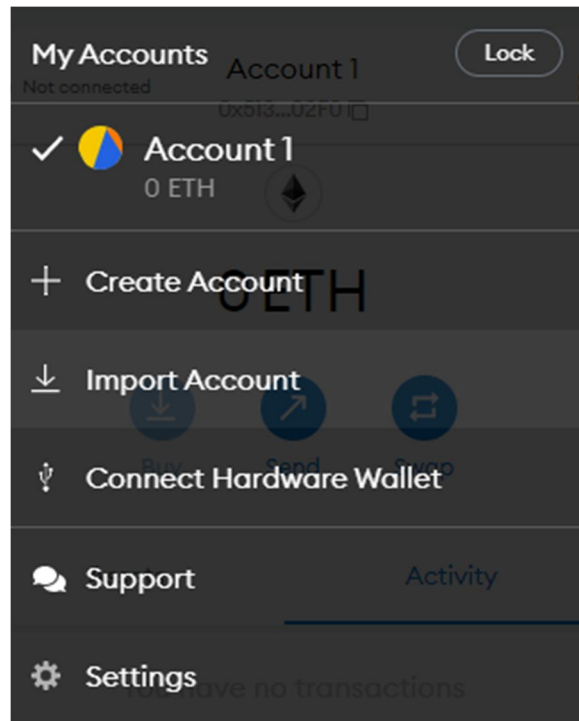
My Accounts

Lock

Not connected

Account 1

0x5I3...02F0

Account 1
0 ETH

Create Account

0 ETH

Import Account

Buy

Send

Swap

Connect Hardware Wallet

Support

Activity

Settings

You have no transactions